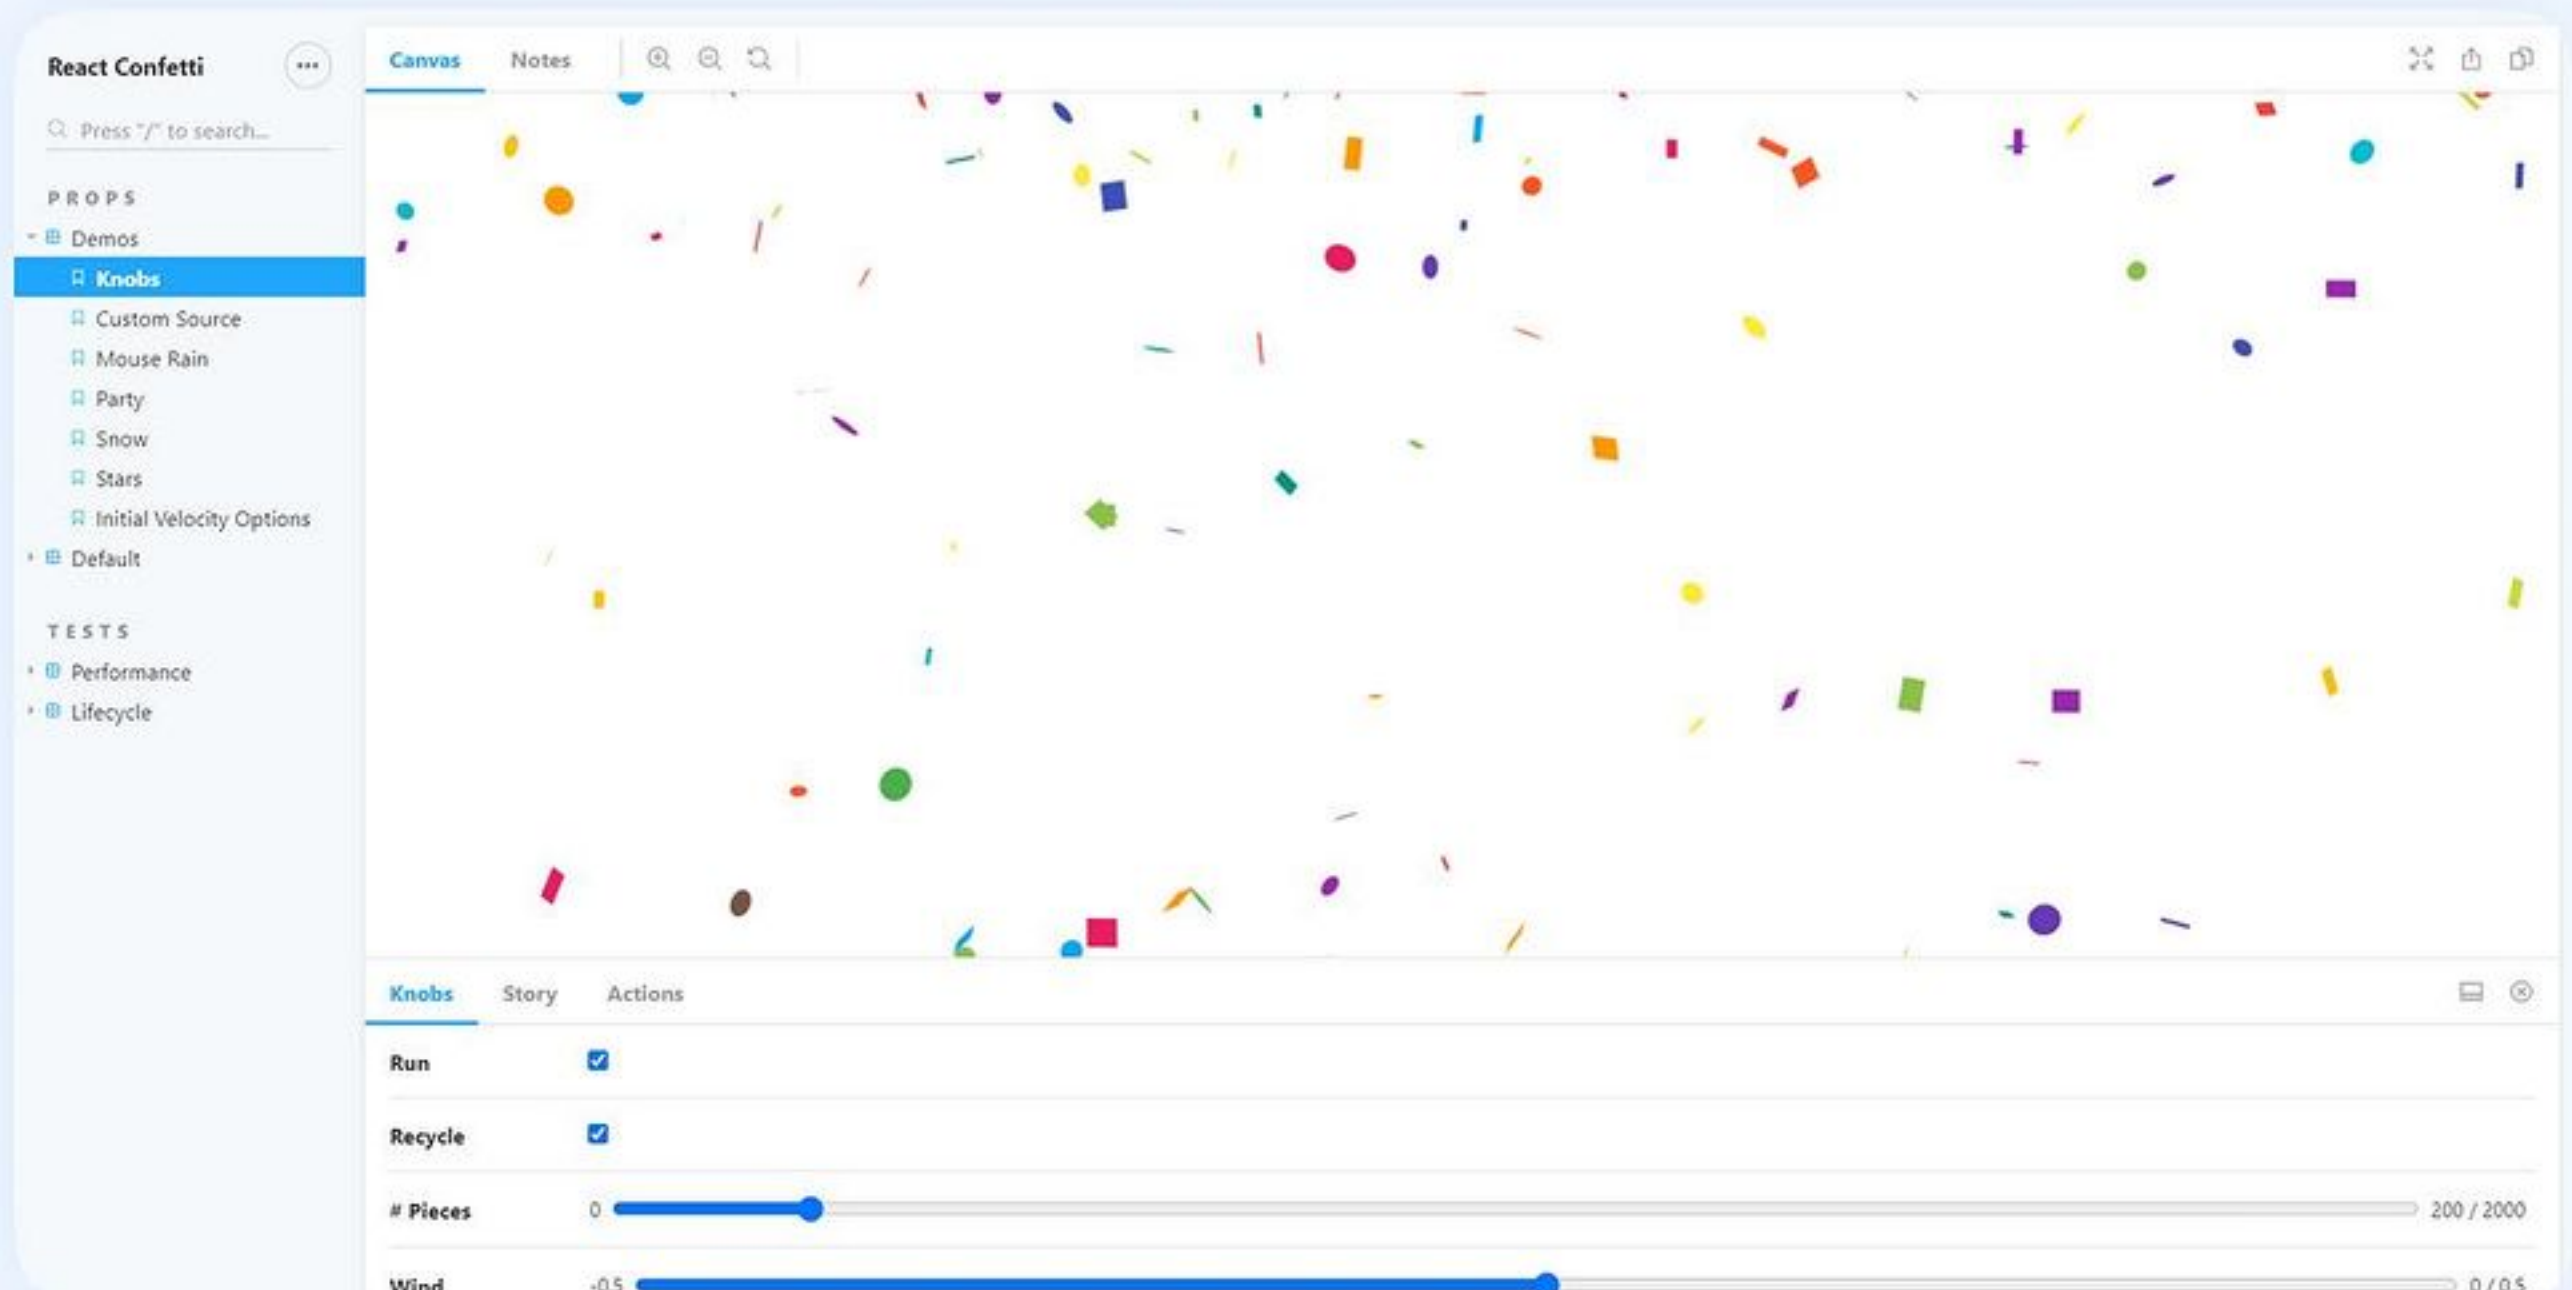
React Confetti

Press "/" to search...

PROPS

Demos

Knobs

Custom Source

Mouse Rain

Party

Snow

Stars

Initial Velocity Options

Default

TESTS

Performance

Lifecycle

Canvas Notes

Knobs Story Actions

Run

Recycle

# Pieces 0 200 / 2000

Wind -0.5 0 / 0.5